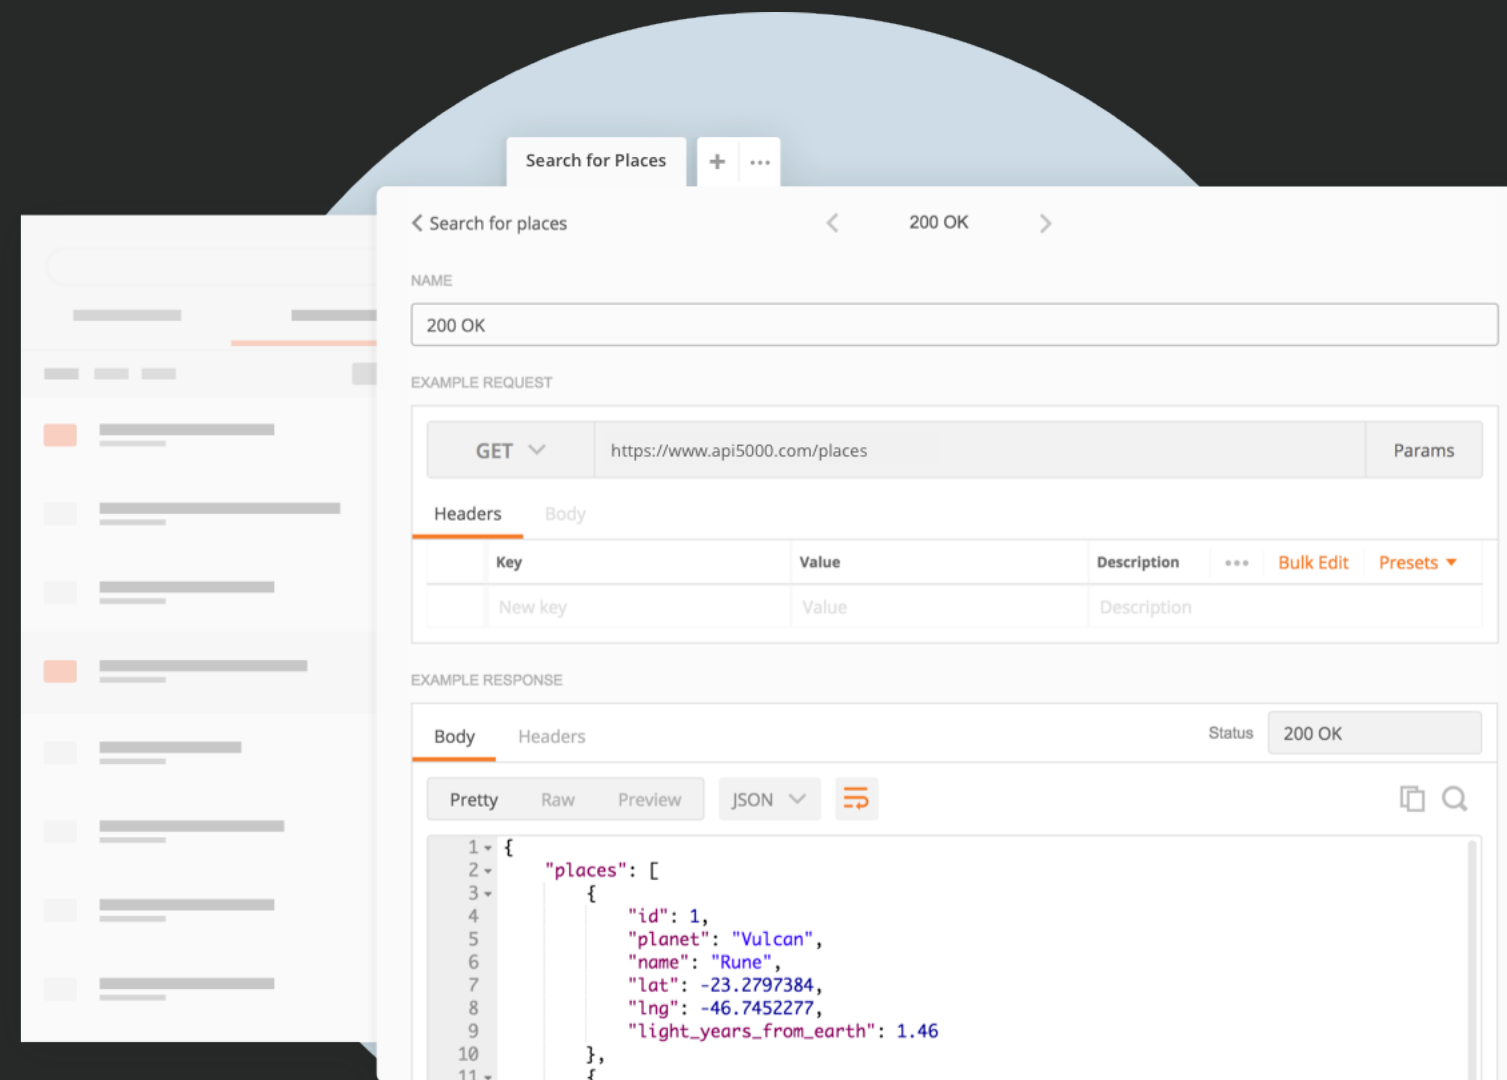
Search for Places + ···

< Search for places < 200 OK >

NAME

200 OK

EXAMPLE REQUEST

GET https://www.api5000.com/places Params

Headers Body

| | Key | Value | Description | ••• Bulk Edit Presets |
|---|---|---|---|---|
| | New key | Value | Description | |

EXAMPLE RESPONSE

Body Headers Status 200 OK

Pretty Raw Preview JSON

1 {
2 "places": [
3 {
4 "id": 1,
5 "planet": "Vulcan",
6 "name": "Rune",
7 "lat": -23.2797384,
8 "lng": -46.7452277,
9 "light_years_from_earth": 1.46
10 },
11 {